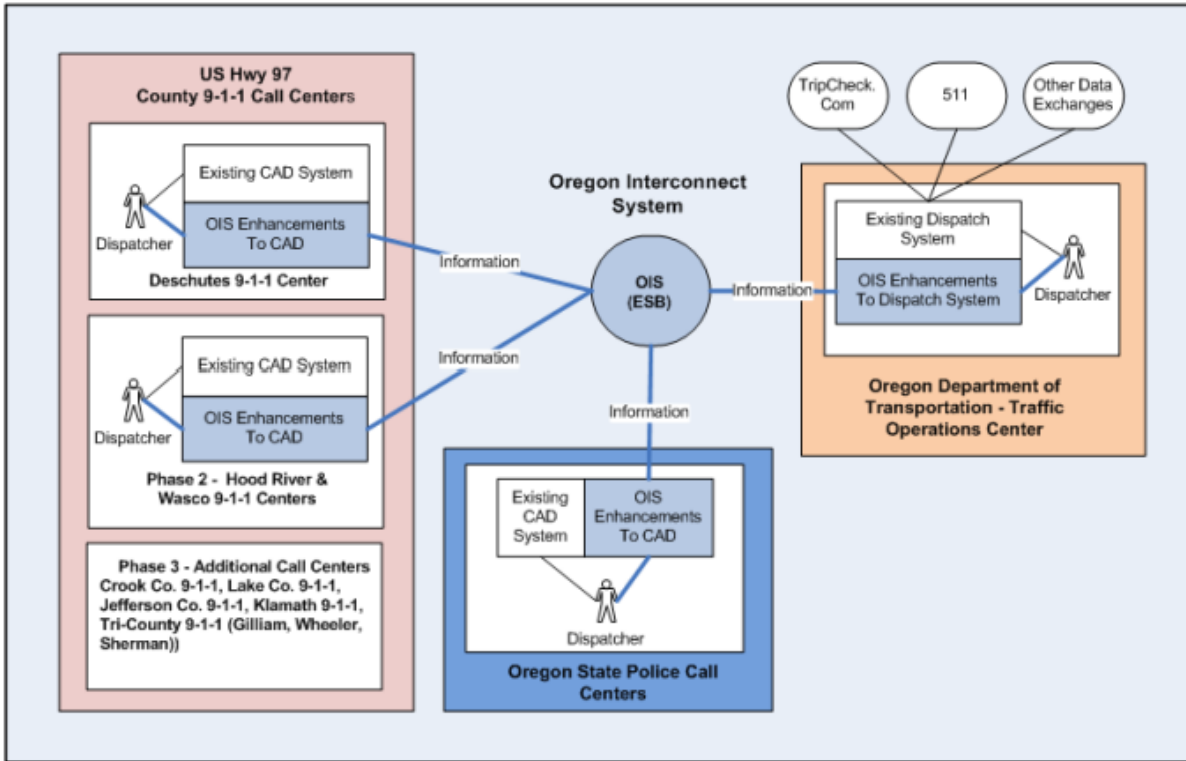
US Hwy 97
County 9-1-1 Call Centers

Existing CAD System

Dispatcher

OIS Enhancements To CAD

Deschutes 9-1-1 Center

Existing CAD System

Dispatcher

OIS Enhancements To CAD

Phase 2 - Hood River & Wasco 9-1-1 Centers

Phase 3 - Additional Call Centers
Crook Co. 9-1-1, Lake Co. 9-1-1, Jefferson Co. 9-1-1, Klamath 9-1-1, Tri-County 9-1-1 (Gilliam, Wheeler, Sherman))

Oregon Interconnect System

Information

Information

OIS (ESB)

Information

Information

Existing CAD System

OIS Enhancements To CAD

Dispatcher

Oregon State Police Call Centers

TripCheck. Com

511

Other Data Exchanges

Existing Dispatch System

OIS Enhancements To Dispatch System

Dispatcher

Oregon Department of Transportation - Traffic Operations Center